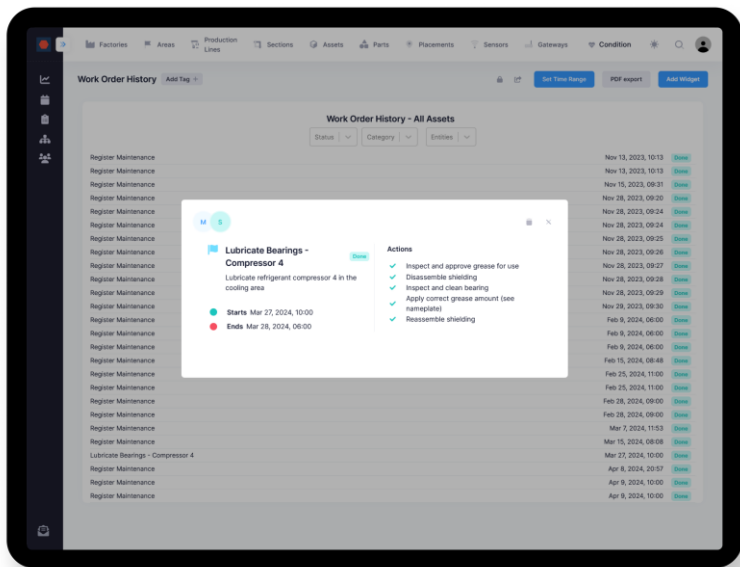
Factories Areas Production Lines Sections Assets Parts Placements Sensors Gateways Condition

Work Order History Add Tag

Set Time Range PDF export Add Widget

Work Order History - All Assets

Status Category Entities

| | | |
|---|---|---|
| Register Maintenance | Nov 13, 2023, 10:13 | Done |
| Register Maintenance | Nov 13, 2023, 10:13 | Done |
| Register Maintenance | Nov 15, 2023, 09:31 | Done |
| Register Maintenance | Nov 28, 2023, 09:20 | Done |
| Register Maintenance | Nov 28, 2023, 09:24 | Done |
| Register Maintenance | Nov 28, 2023, 09:24 | Done |
| Register Maintenance | Nov 28, 2023, 09:25 | Done |
| Register Maintenance | Nov 28, 2023, 09:26 | Done |
| Register Maintenance | Nov 28, 2023, 09:27 | Done |
| Register Maintenance | Nov 28, 2023, 09:28 | Done |
| Register Maintenance | Nov 28, 2023, 09:29 | Done |
| Register Maintenance | Nov 29, 2023, 09:30 | Done |
| Register Maintenance | Feb 9, 2024, 06:00 | Done |
| Register Maintenance | Feb 9, 2024, 06:00 | Done |
| Register Maintenance | Feb 9, 2024, 06:00 | Done |
| Register Maintenance | Feb 15, 2024, 08:48 | Done |
| Register Maintenance | Feb 25, 2024, 11:00 | Done |
| Register Maintenance | Feb 25, 2024, 11:00 | Done |
| Register Maintenance | Feb 28, 2024, 09:00 | Done |
| Register Maintenance | Feb 28, 2024, 09:00 | Done |
| Register Maintenance | Mar 7, 2024, 11:53 | Done |
| Register Maintenance | Mar 15, 2024, 08:08 | Done |
| Lubricate Bearings - Compressor 4 | Mar 27, 2024, 10:00 | Done |
| Register Maintenance | Apr 8, 2024, 20:57 | Done |
| Register Maintenance | Apr 9, 2024, 10:00 | Done |
| Register Maintenance | Apr 9, 2024, 10:00 | Done |

M S

Lubricate Bearings - Compressor 4 Done

Lubricate refrigerant compressor 4 in the cooling area

Starts Mar 27, 2024, 10:00
Ends Mar 28, 2024, 06:00

Actions
Inspect and approve grease for use
Disassemble shielding
Inspect and clean bearing
Apply correct grease amount (see nameplate)
Reassemble shielding